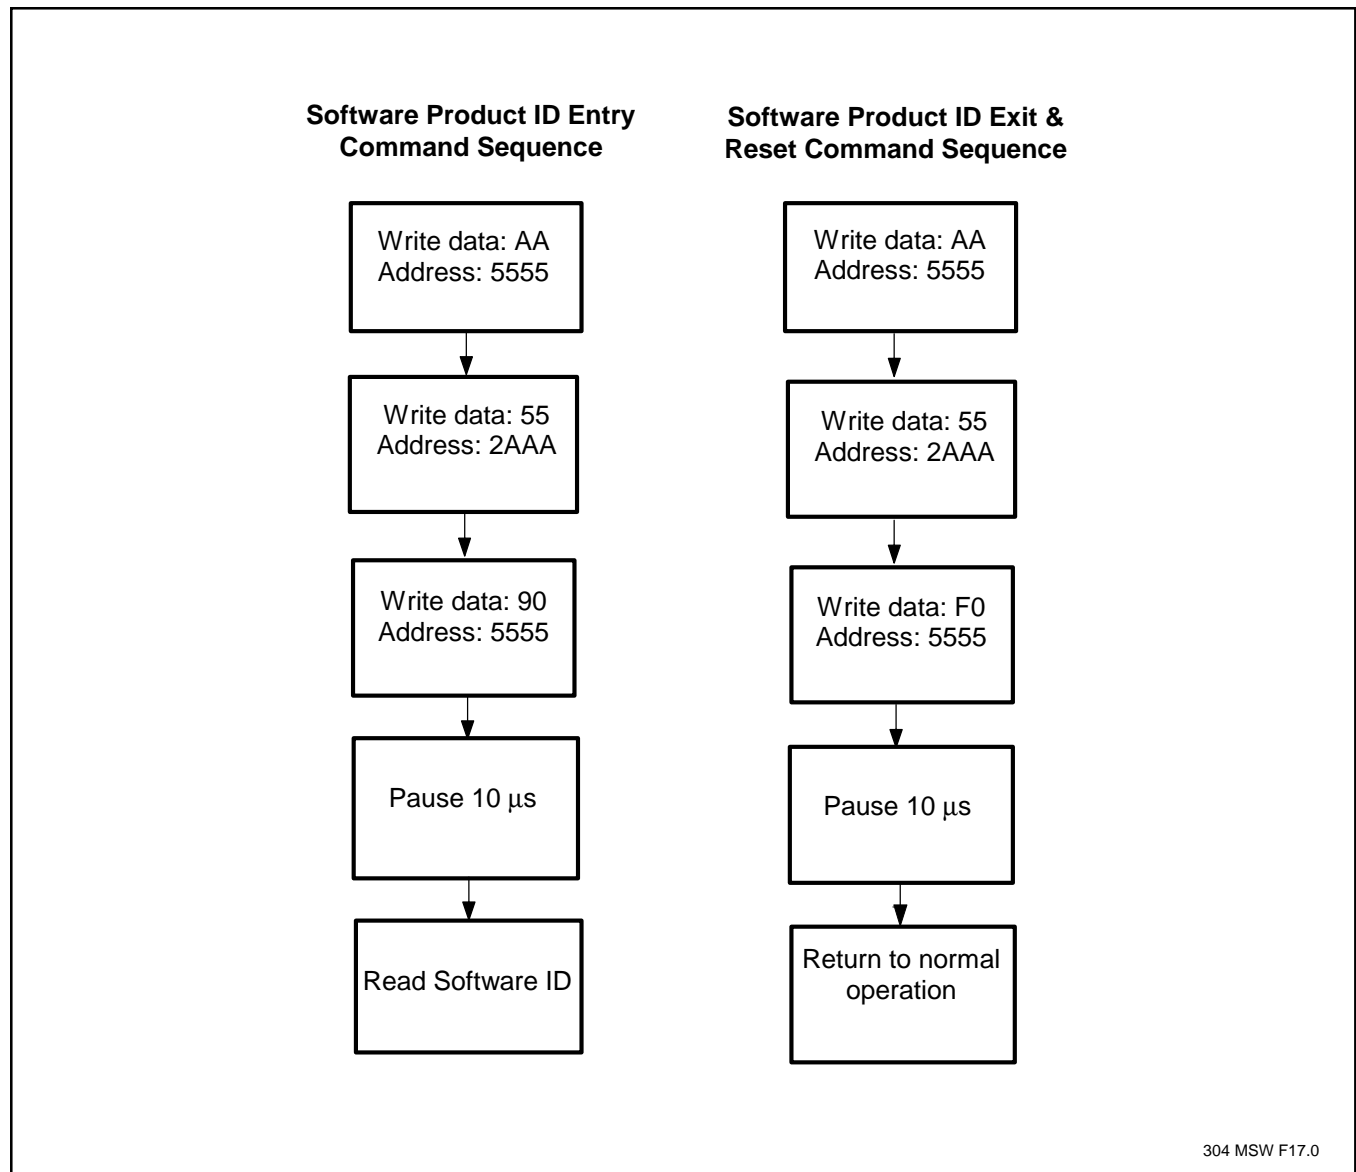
Software Product ID Entry Command Sequence

Write data: AA
Address: 5555

Write data: 55
Address: 2AAA

Write data: 90
Address: 5555

Pause 10 $\mu$s

Read Software ID

Software Product ID Exit & Reset Command Sequence

Write data: AA
Address: 5555

Write data: 55
Address: 2AAA

Write data: F0
Address: 5555

Pause 10 $\mu$s

Return to normal operation

304 MSW F17.0